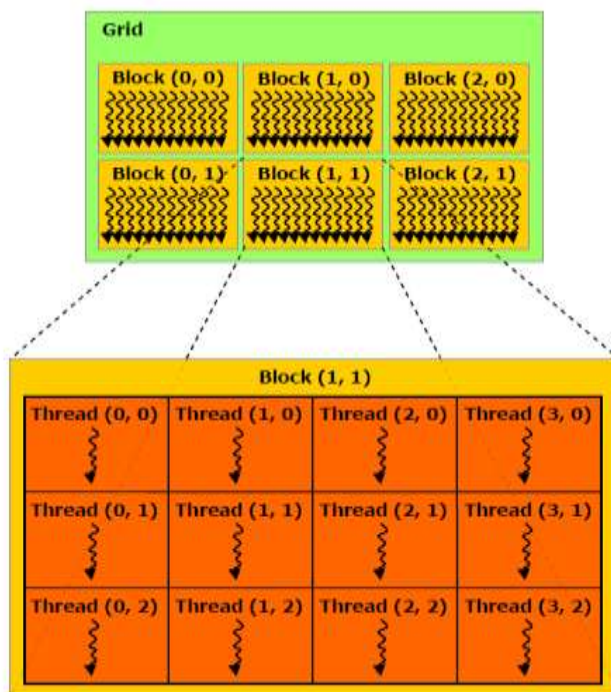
Grid

| Block (0, 0) | Block (1, 0) | Block (2, 0) |
|---|---|---|
| Block (0, 1) | Block (1, 1) | Block (2, 1) |

Block (1, 1)

| Thread (0, 0) | Thread (1, 0) | Thread (2, 0) | Thread (3, 0) |
|---|---|---|---|
| Thread (0, 1) | Thread (1, 1) | Thread (2, 1) | Thread (3, 1) |
| Thread (0, 2) | Thread (1, 2) | Thread (2, 2) | Thread (3, 2) |